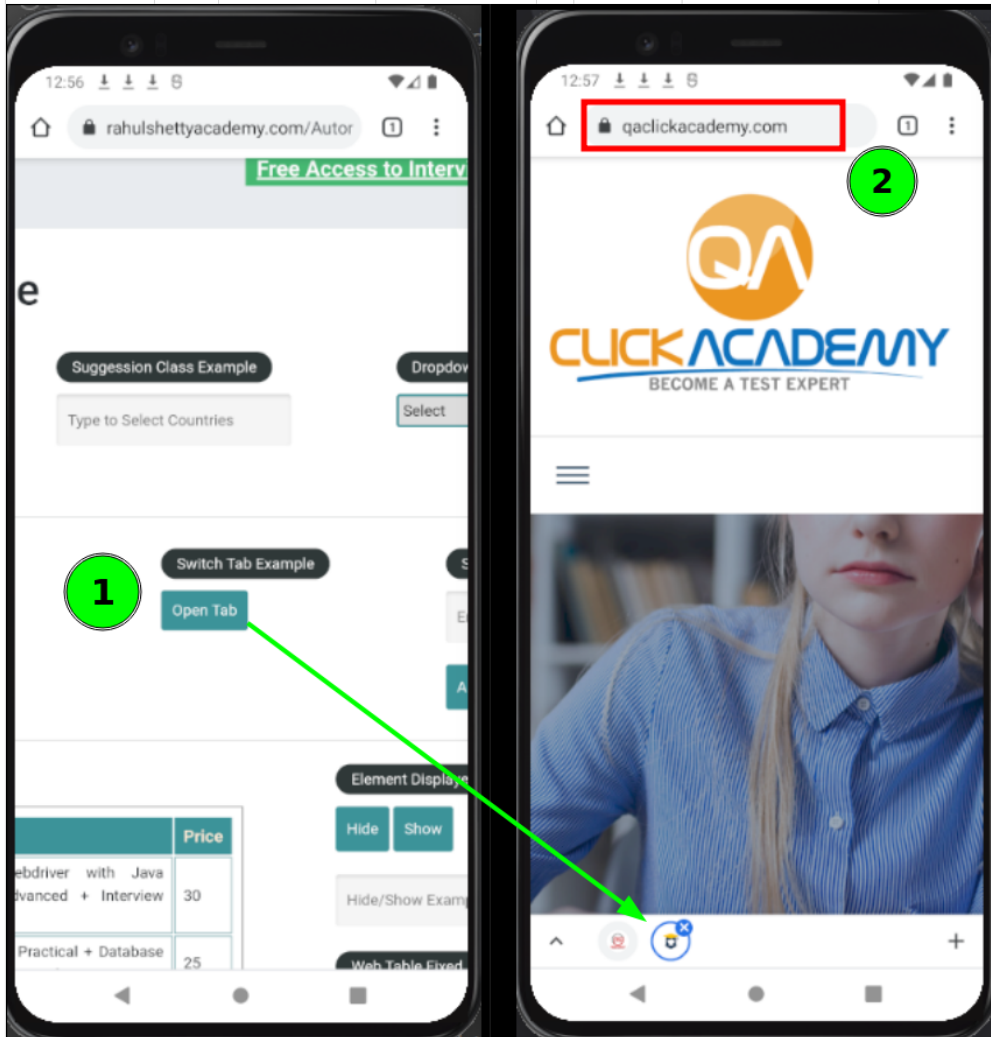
12:56

rahulshettyacademy.com/Autor

1

Free Access to Interv

e

Suggestion Class Example

Type to Select Countries

Dropdov

Select

Switch Tab Example

1

Open Tab

Element Display

Hide

Show

Hide/Show Examp

Price

ebdriver with Java dvanced + Interview

30

Practical + Database

25

Web Table Fixed

12:57

qaclickacademy.com

1

2

QA

CLICK ACADEMY

BECOME A TEST EXPERT